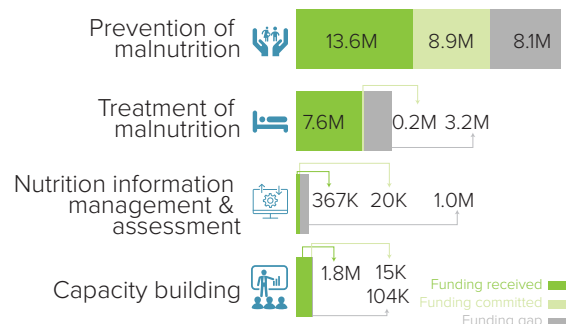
Prevention of malnutrition

13.6M 8.9M 8.1M

Treatment of malnutrition

7.6M 0.2M 3.2M

Nutrition information management & assessment

367K 20K 1.0M

Capacity building

1.8M 15K 104K

Funding received
Funding committed
Funding gap